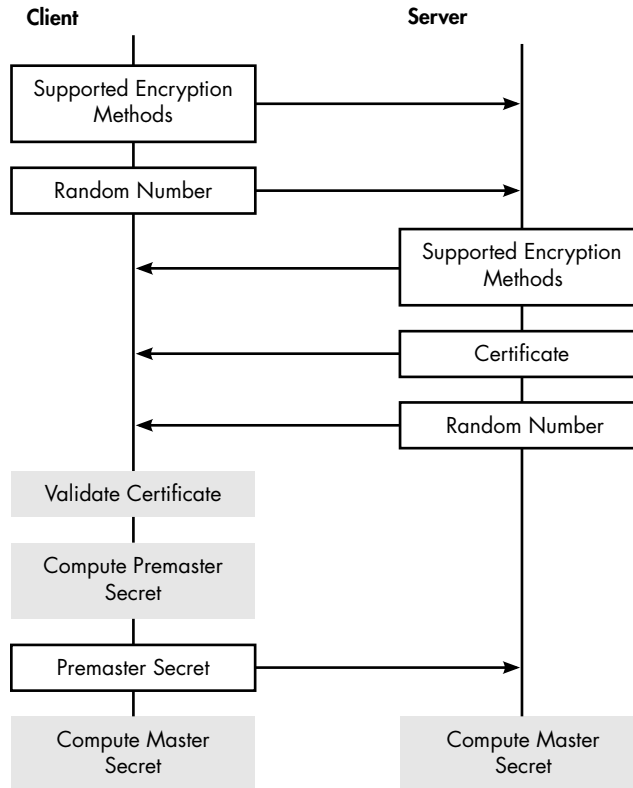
Client

Server

Supported Encryption Methods

Random Number

Supported Encryption Methods

Certificate

Random Number

Validate Certificate

Compute Premaster Secret

Premaster Secret

Compute Master Secret

Compute Master Secret